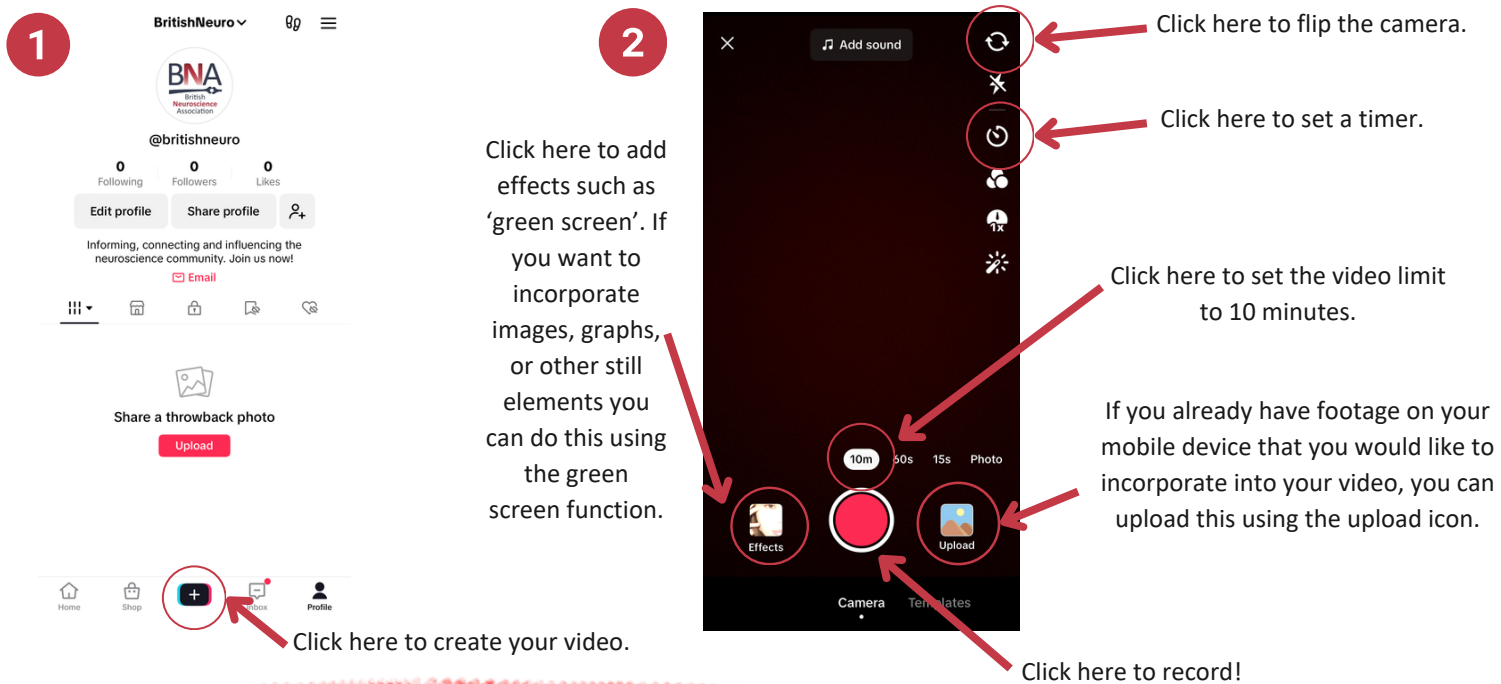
1

BritishNeuro

BNA British Neuroscience Association

@britishneuro

0 Following
0 Followers
0 Likes

Edit profile
Share profile

Informing, connecting and influencing the neuroscience community. Join us now!

Email

Share a throwback photo

Upload

Home
Shop
+
Inbox
Profile

Click here to create your video.

2

Add sound

Click here to add effects such as 'green screen'. If you want to incorporate images, graphs, or other still elements you can do this using the green screen function.

Click here to flip the camera.

Click here to set a timer.

1x

Click here to set the video limit to 10 minutes.

If you already have footage on your mobile device that you would like to incorporate into your video, you can upload this using the upload icon.

10m
60s
15s
Photo

Effects
Upload

Camera
Templates

Click here to record!